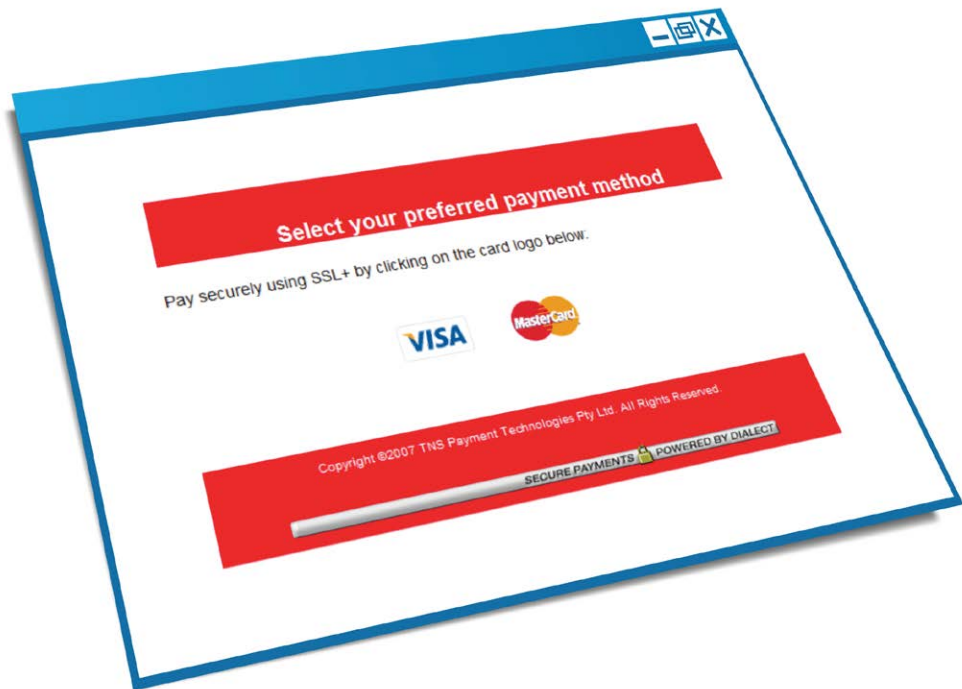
Select your preferred payment method

Pay securely using SSL+ by clicking on the card logo below.

VISA

MasterCard

Copyright ©2007 TNS Payment Technologies Pty Ltd. All Rights Reserved

SECURE PAYMENTS POWERED BY DIALECT